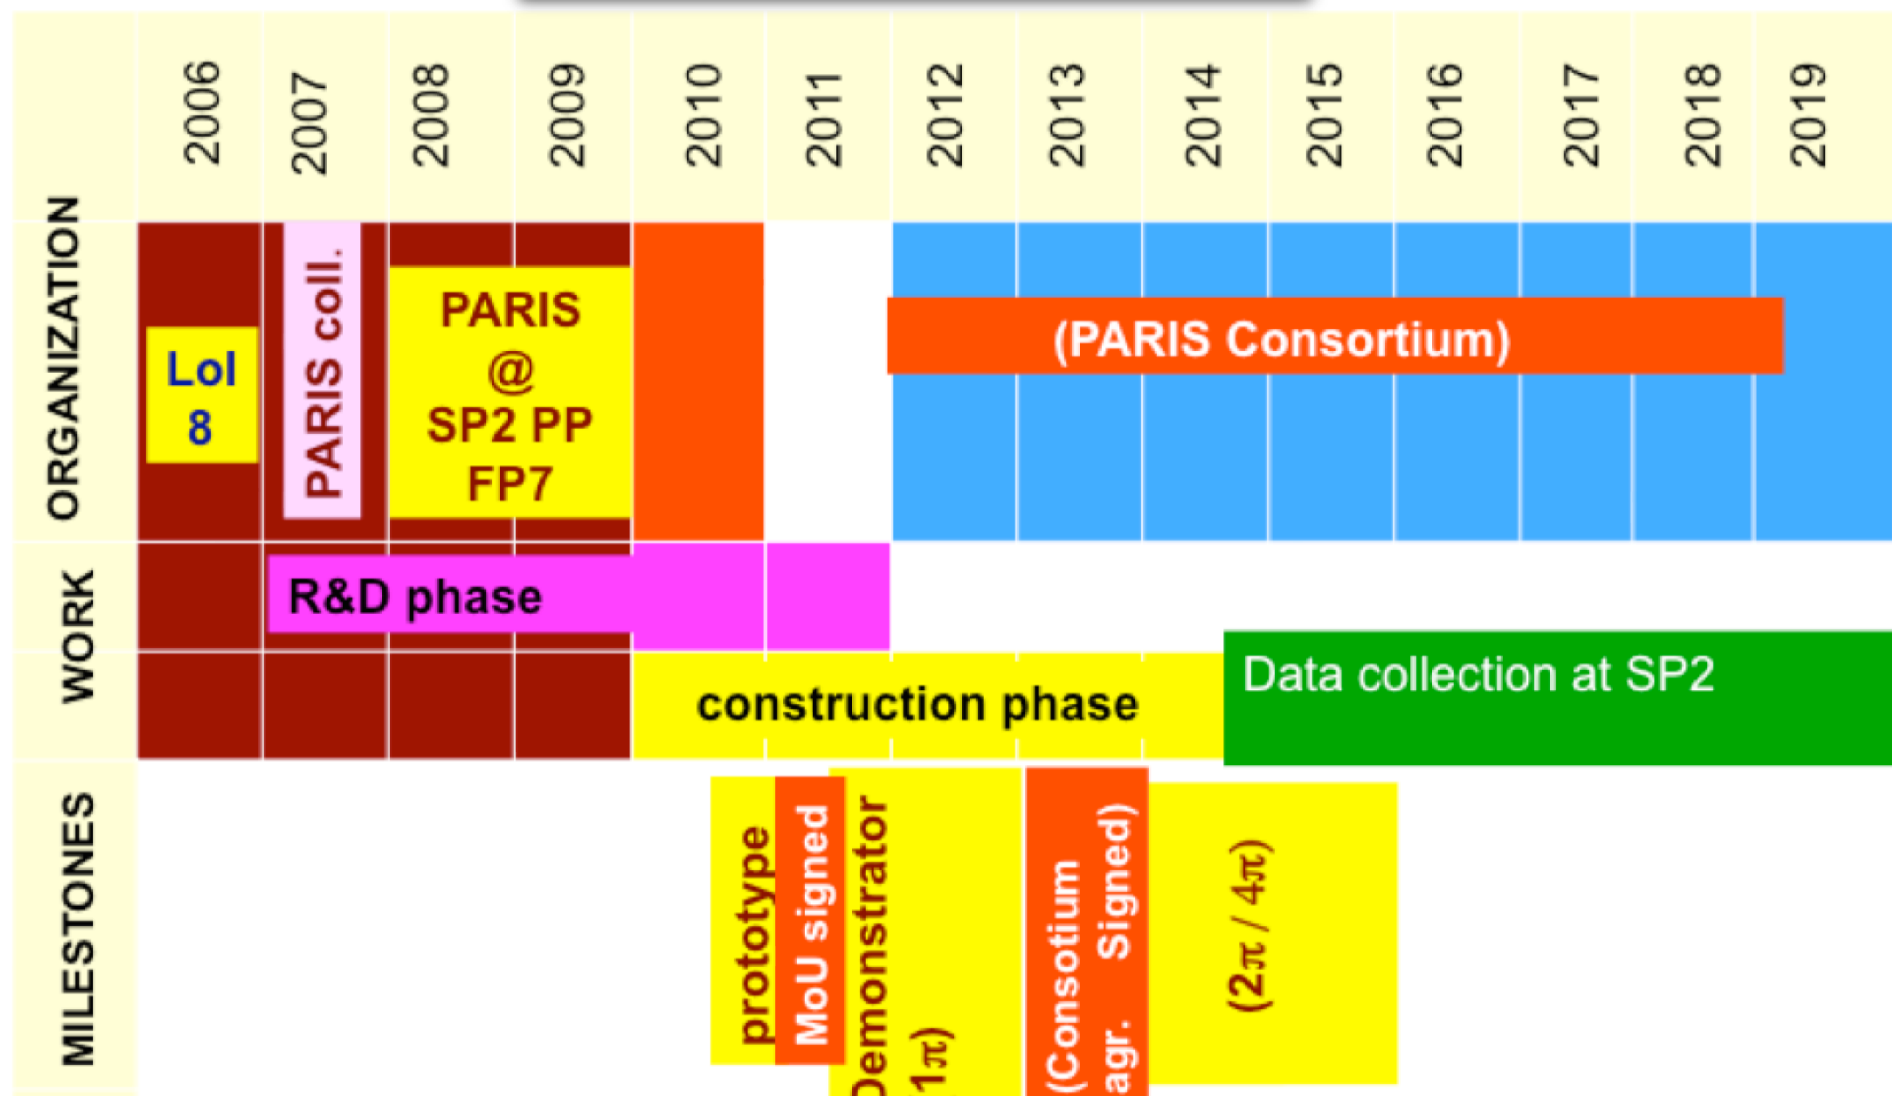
| | 2006 | 2007 | 2008 | 2009 | 2010 | 2011 | 2012 | 2013 | 2014 | 2015 | 2016 | 2017 | 2018 | 2019 |
|---|---|---|---|---|---|---|---|---|---|---|---|---|---|---|
| ORGANIZATION | LoI 8 | PARIS coll. | PARIS @ SP2 PP FP7 | | | | (PARIS Consortium) | | | | | | | |
| WORK | | R&D phase | | | | | | | | | | | | |
| | | | | | construction phase | | | | Data collection at SP2 | | | | | |
| MILESTONES | | | | | prototype | MoU signed | Demonstrator 1π) | (Consotium agr. Signed) | (2π / 4π) | | | | | |